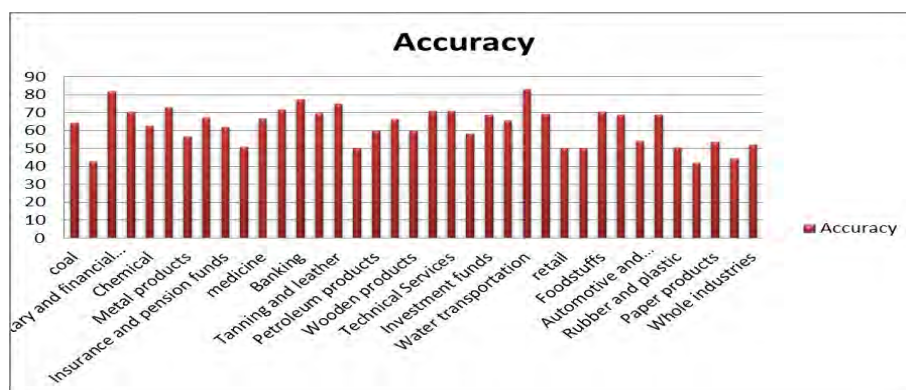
Accuracy

90
80
70
60
50
40
30
20
10
0

coal
ary and financial...
Chemical
Metal products
Insurance and pension funds
medicine
Banking
Tanning and leather
Petroleum products
Wooden products
Technical Services
Investment funds
Water transportation
retail
Foodstuffs
Automotive and...
Rubber and plastic
Paper products
Whole industries

Accuracy